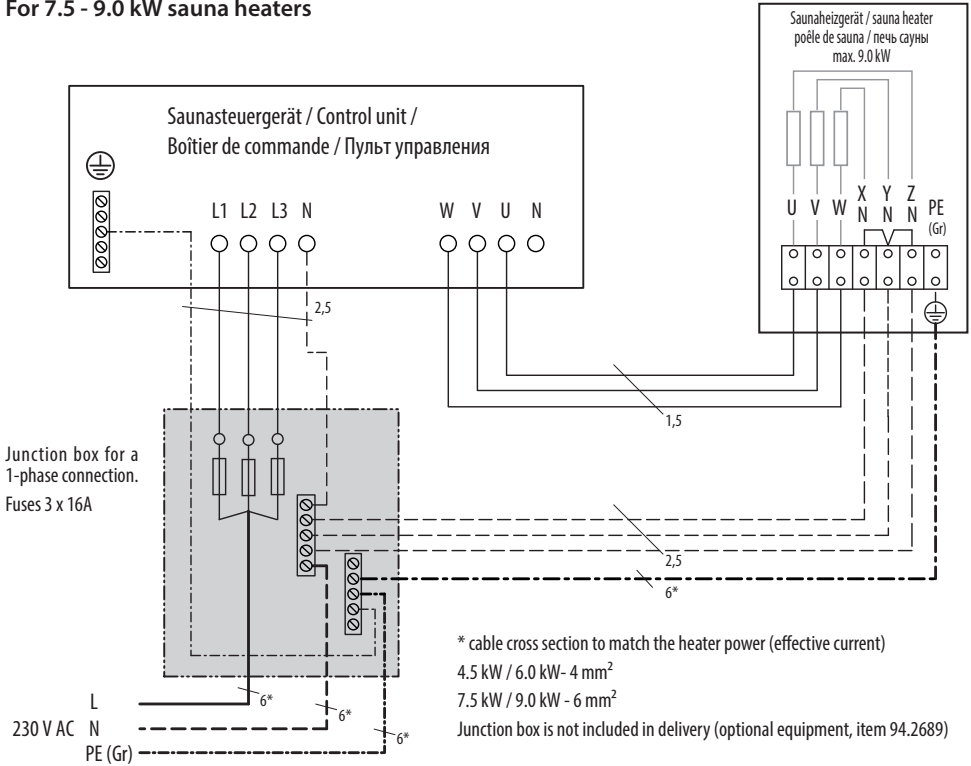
For 7.5 - 9.0 kW sauna heaters

Saunaheizgerät / sauna heater
poêle de sauna / печь сауны
max. 9.0 kW

Saunasteuergerät / Control unit /
Boîtier de commande / Пульт управления

L1 L2 L3 N

W V U N

U V W X N Y N Z N PE (Gr)

2,5

1,5

Junction box for a 1-phase connection.
Fuses 3 x 16A

2,5

6*

6*

6*

6*

L
230 V AC N
PE (Gr)

* cable cross section to match the heater power (effective current)
4.5 kW / 6.0 kW- 4 mm$^2$
7.5 kW / 9.0 kW - 6 mm$^2$
Junction box is not included in delivery (optional equipment, item 94.2689)